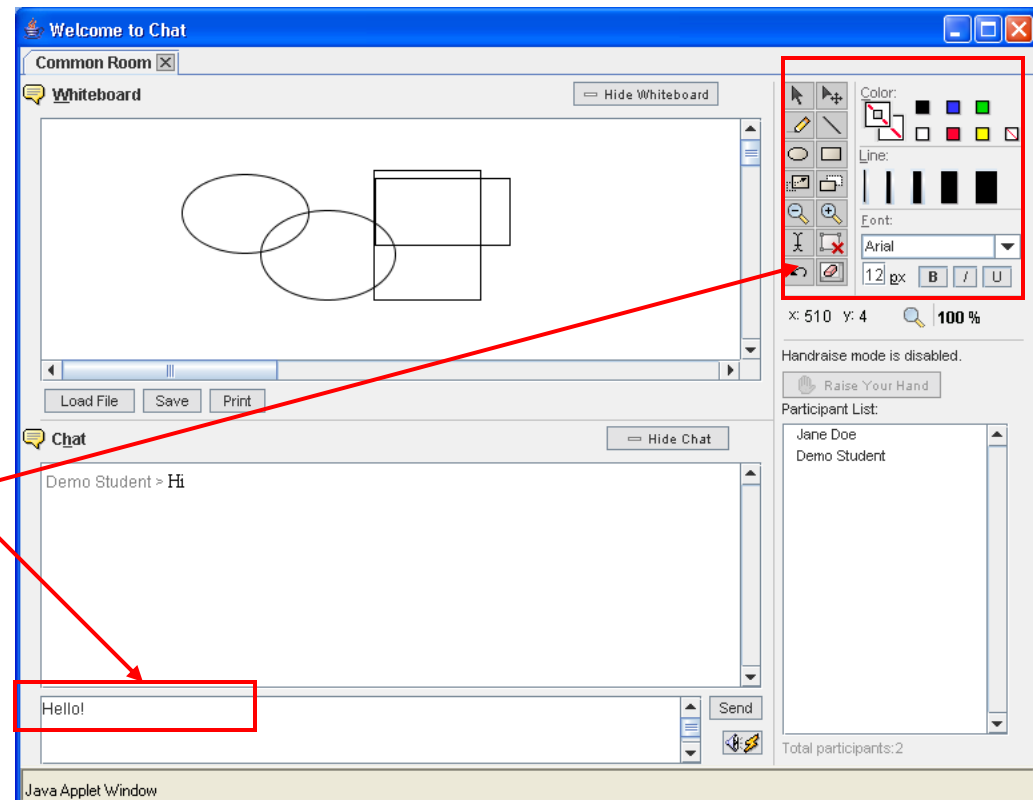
Welcome to Chat

Common Room

Whiteboard

Hide Whiteboard

Color:

Line:

Font:

Arial

12 px

B

I

U

x: 510 y: 4

100 %

Load File

Save

Print

Handraise mode is disabled.

Raise Your Hand

Participant List:

Jane Doe

Demo Student

Chat

Hide Chat

Demo Student > Hi

Hello!

Send

Total participants:2

Java Applet Window